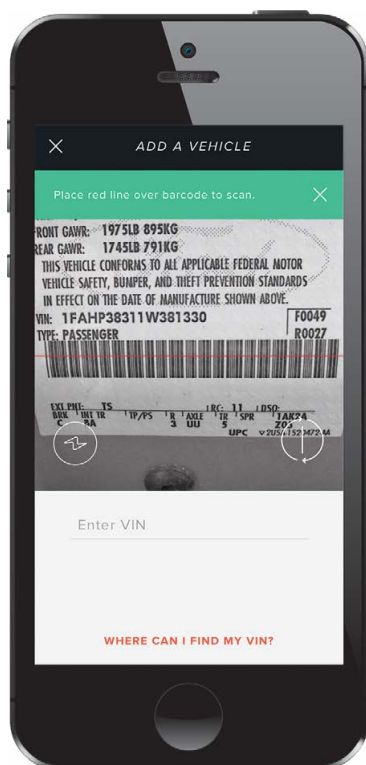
ADD A VEHICLE

Place red line over barcode to scan.

FRONT GAWR: 1975LB 895KG
REAR GAWR: 1745LB 791KG
THIS VEHICLE CONFORMS TO ALL APPLICABLE FEDERAL MOTOR VEHICLE SAFETY, BUMPER, AND THEFT PREVENTION STANDARDS IN EFFECT ON THE DATE OF MANUFACTURE SHOWN ABOVE.
VIN: 1FAHP38311W381330
TYPE: PASSENGER
F0049
R0027

EXT PNT: TS
BRK INT TR TP/PS R AXLE TR SPR
C 8A 3 UU 5
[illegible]
UPC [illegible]

Enter VIN

WHERE CAN I FIND MY VIN?